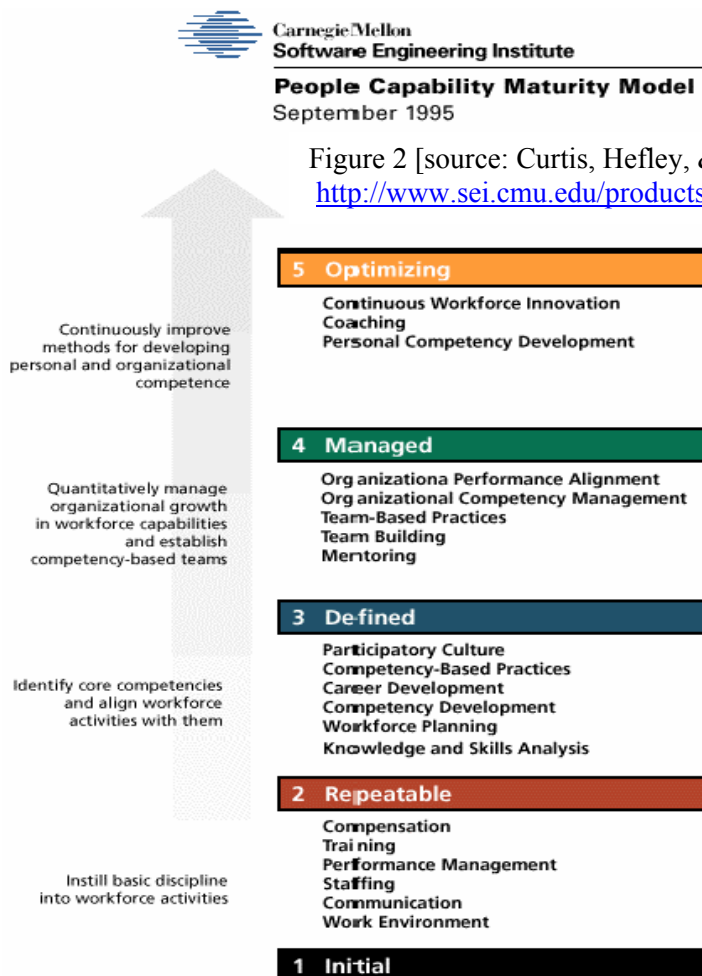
Carnegie Mellon
Software Engineering Institute

People Capability Maturity Model
September 1995

Figure 2 [source: Curtis, Hefley, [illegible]
http://www.sei.cmu.edu/products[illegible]

5 Optimizing

Continuous Workforce Innovation
Coaching
Personal Competency Development

Continuously improve methods for developing personal and organizational competence

4 Managed

Organizationa Performance Alignment
Org anizational Competency Management
Team-Based Practices
Team Building
Mentoring

Quantitatively manage organizational growth in workforce capabilities and establish competency-based teams

3 Defined

Participatory Culture
Competency-Based Practices
Career Development
Competency Development
Workforce Planning
Knowledge and Skills Analysis

Identify core competencies and align workforce activities with them

2 Repeatable

Compensation
Trai ning
Performance Management
Staffing
Communication
Work Environment

Instill basic discipline into workforce activities

1 Initial